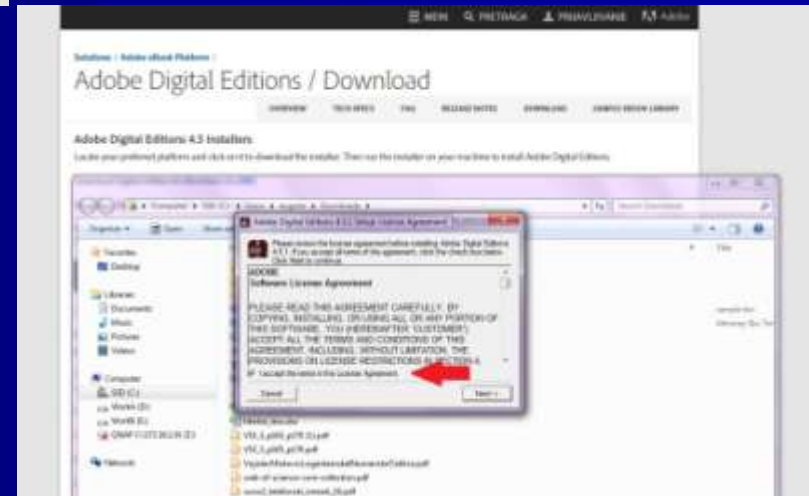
MENI PRETRAGA PRIJAVLJIVANJE Adobe

Solutions / Adobe eBook Platform /

Adobe Digital Editions / Download

OVERVIEW TECH SPECS FAQ RELEASE NOTES DOWNLOAD SAMPLE EBOOK LIBRARY

Adobe Digital Editions 4.5 Installers

Locate your preferred platform and click on it to download the installer. Then run the installer on your machine to install Adobe Digital Editions.

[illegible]

Organize Open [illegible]

Favorites
Desktop

Libraries
Documents
Music
Pictures
Videos

Computer
SSD (C:)
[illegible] (D:)
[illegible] (E:)
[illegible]

Network

Adobe Digital Editions 4.5.1 Setup: License Agreement

Please review the license agreement before installing Adobe Digital Editions 4.5.1. If you accept all terms of the agreement, click the check box below. Click Next to continue.

ADOBE
Software License Agreement

PLEASE READ THIS AGREEMENT CAREFULLY. BY COPYING, INSTALLING, OR USING ALL OR ANY PORTION OF THIS SOFTWARE, YOU (HEREINAFTER "CUSTOMER") ACCEPT ALL THE TERMS AND CONDITIONS OF THIS AGREEMENT, INCLUDING, WITHOUT LIMITATION, THE PROVISIONS ON LICENSE RESTRICTIONS IN SECTION 4,

I accept the terms in the License Agreement

Cancel Next >

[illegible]
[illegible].pdf
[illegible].pdf
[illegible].pdf
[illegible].pdf
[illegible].pdf